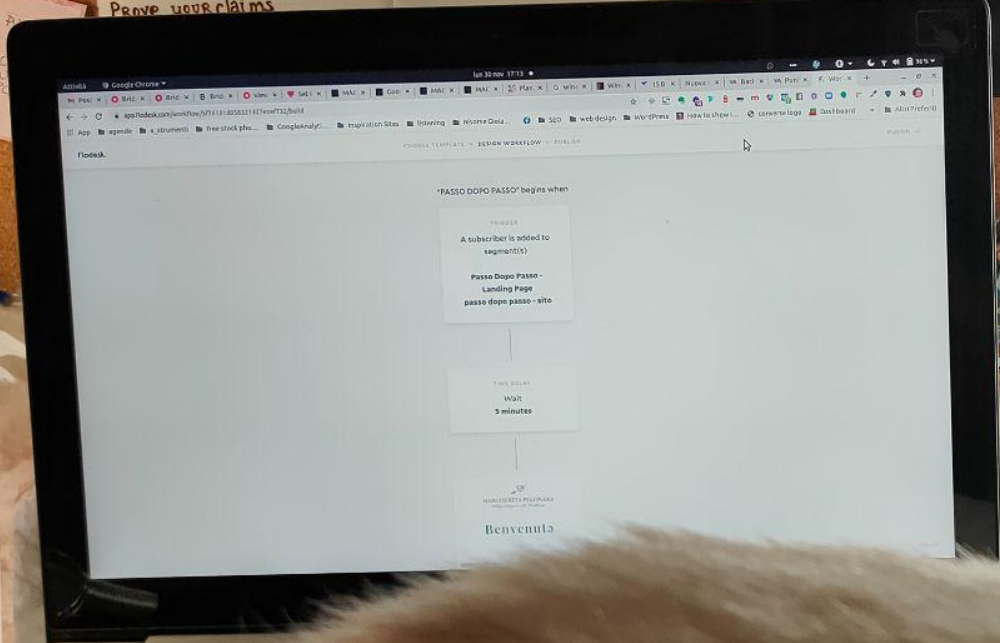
Prove your claims

Attività Google Chrome ▾ lun 30 nov 17:13

app.flodesk.com/workflow/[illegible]/build

App agende x_strumenti free stock pho... GoogleAnalyt... Inspiration Sites listening Ritorno Gioia... SEO web design WordPress How to show i... converte logo Dashboard Altri Preferiti

Flodesk.

CHOOSE TEMPLATE > DESIGN WORKFLOW > PUBLISH

Publish

"PASSO DOPO PASSO" begins when

TRIGGER

A subscriber is added to segment(s)

Passo Dopo Passo - Landing Page
passo dopo passo - sito

TIME DELAY

Wait
5 minutes

MARGHERITA PELLINARA

Benvenuta